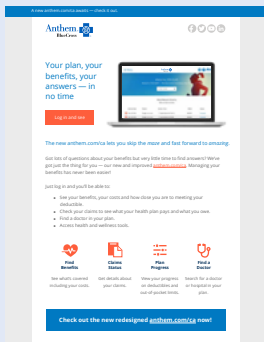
A new anthem.com/ca awaits — check it out.

Anthem BlueCross

Your plan, your benefits, your answers — in no time

Log in and see

The new anthem.com/ca lets you skip the maze and fast forward to amazing.

Got lots of questions about your benefits but very little time to find answers? We've got just the thing for you — our new and improved anthem.com/ca. Managing your benefits has never been easier!

Just log in and you'll be able to:

See your benefits, your costs and how close you are to meeting your deductible.
Check your claims to see what your health plan pays and what you owe.
Find a doctor in your plan.
Access health and wellness tools.

Find Benefits
See what's covered including your costs.

Claims Status
Get details about your claims.

Plan Progress
View your progress on deductibles and out-of-pocket limits.

Find a Doctor
Search for a doctor or hospital in your plan.

Check out the new redesigned anthem.com/ca now!